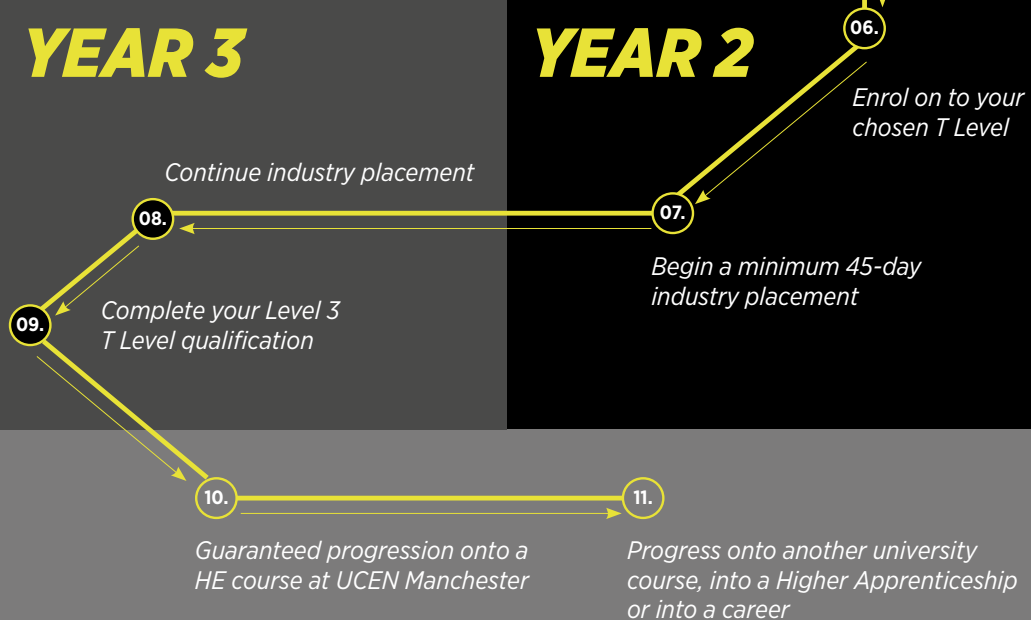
YEAR 3

YEAR 2

06.

Enrol on to your chosen T Level

07.

Begin a minimum 45-day industry placement

Continue industry placement

08.

09.

Complete your Level 3 T Level qualification

10.

Guaranteed progression onto a HE course at UCEN Manchester

11.

Progress onto another university course, into a Higher Apprenticeship or into a career